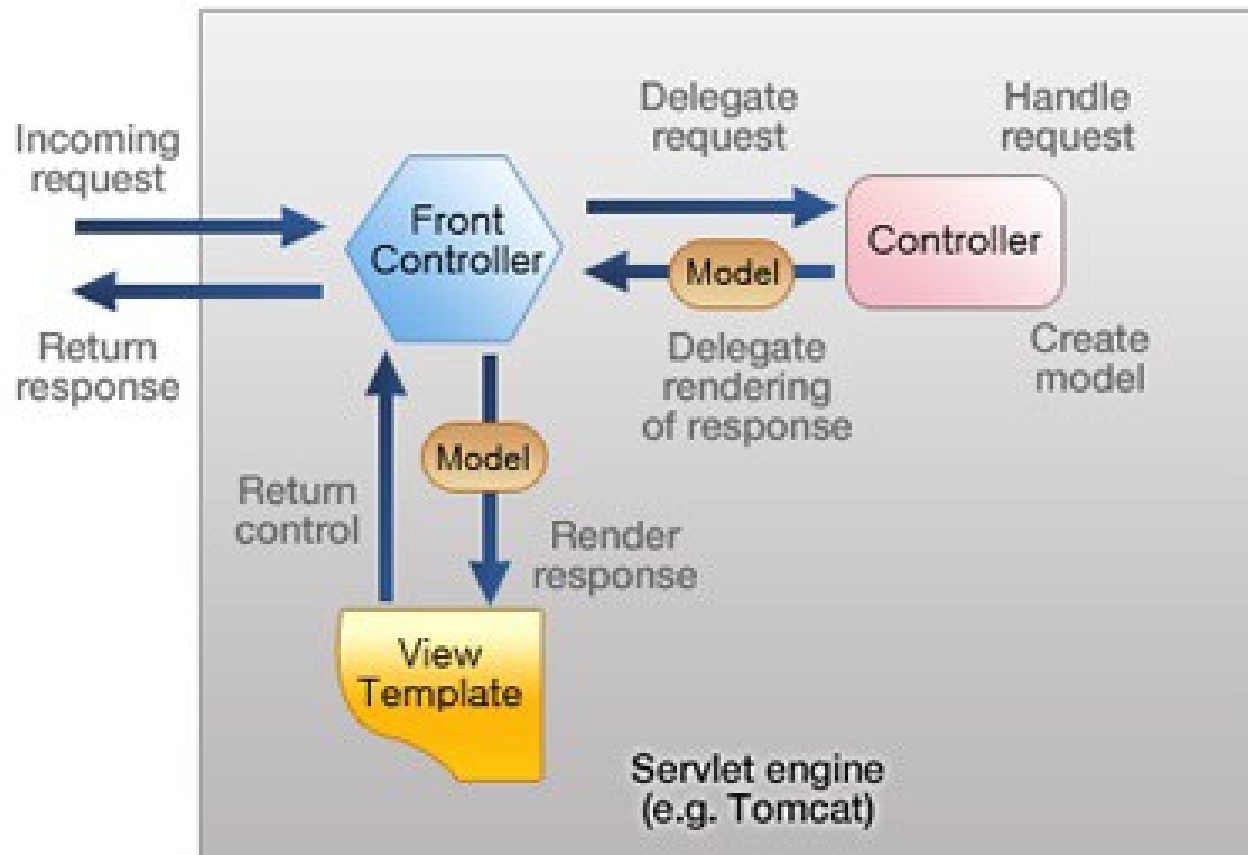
Incoming request

Return response

Front Controller

Delegate request

Handle request

Controller

Model

Delegate rendering of response

Create model

Model

Return control

Render response

View Template

Servlet engine (e.g. Tomcat)